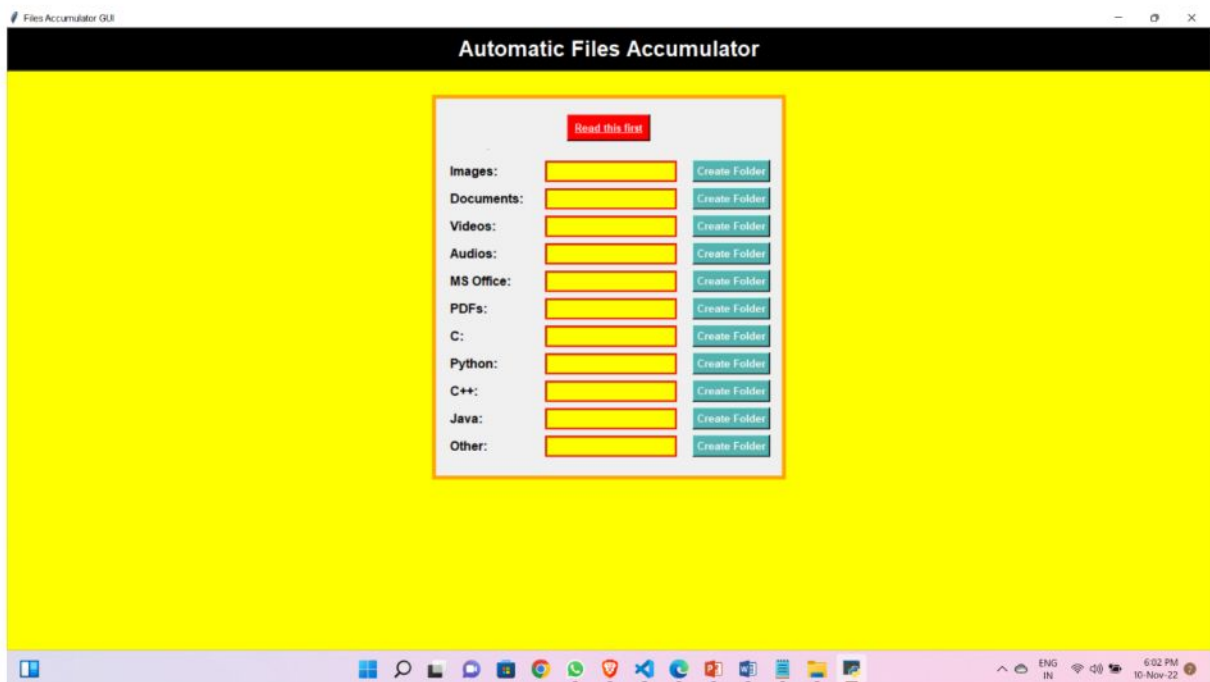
Files Accumulator GUI

Automatic Files Accumulator

Read this first

Images: Create Folder
Documents: Create Folder
Videos: Create Folder
Audios: Create Folder
MS Office: Create Folder
PDFs: Create Folder
C: Create Folder
Python: Create Folder
C++: Create Folder
Java: Create Folder
Other: Create Folder

ENG IN 6:02 PM 10-Nov-22